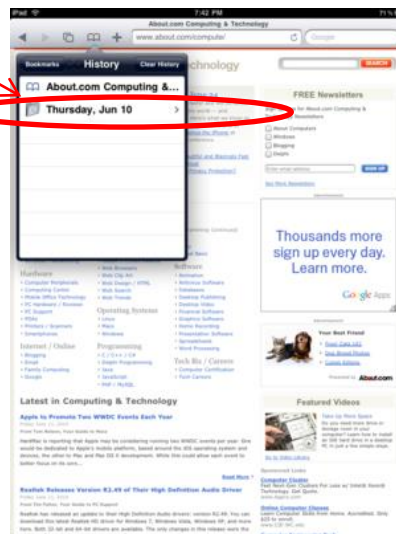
iPad 7:42 PM 71%

About.com Computing & Technology

www.about.com/compute/

Google

Bookmarks History Clear History

About.com Computing &...

Thursday, Jun 10

chnology

SEARCH

FREE Newsletters

About Computers

Windows

Blogging

Gadgets

Enter email address

SIGN UP

Hardware

Internet / Online

Operating Systems

Programming

Software

Tech Biz / Careers

Thousands more sign up every day. Learn more.

Google Apps

Your Best Friend

Latest in Computing & Technology

Apple to Promote Two WWDC Events Each Year

Read More

Realtek Releases Version R2.49 of Their High Definition Audio Driver

Featured Videos

Sponsored Links

Computer Cluster

Online Computer Classes

About.com